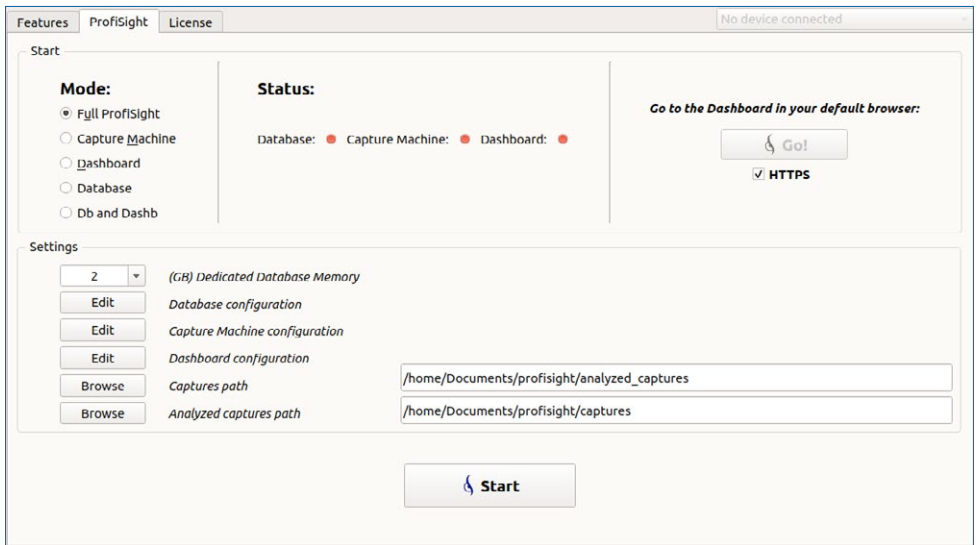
Features ProfiSight License

No device connected

Start

Mode:

Full ProfiSight

Capture Machine

Dashboard

Database

Db and Dashb

Status:

Database: Capture Machine: Dashboard:

Go to the Dashboard in your default browser:

Go!

HTTPS

Settings

2 (GB) Dedicated Database Memory

Edit Database configuration

Edit Capture Machine configuration

Edit Dashboard configuration

Browse Captures path /home/Documents/profisight/analyzed_captures

Browse Analyzed captures path /home/Documents/profisight/captures

Start